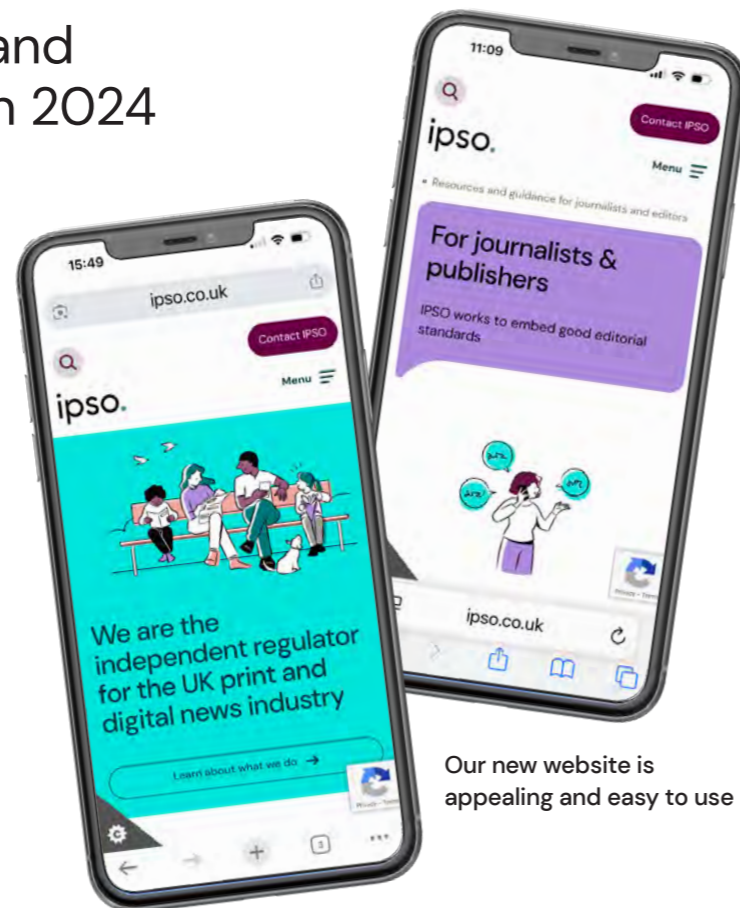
and
n 2024

15:49

ipso.co.uk

Contact IPSO

Menu

ipso.

We are the independent regulator for the UK print and digital news industry

Learn about what we do →

3

11:09

Contact IPSO

ipso.

Menu

• Resources and guidance for journalists and editors

For journalists & publishers

IPSO works to embed good editorial standards

ipso.co.uk

Our new website is appealing and easy to use